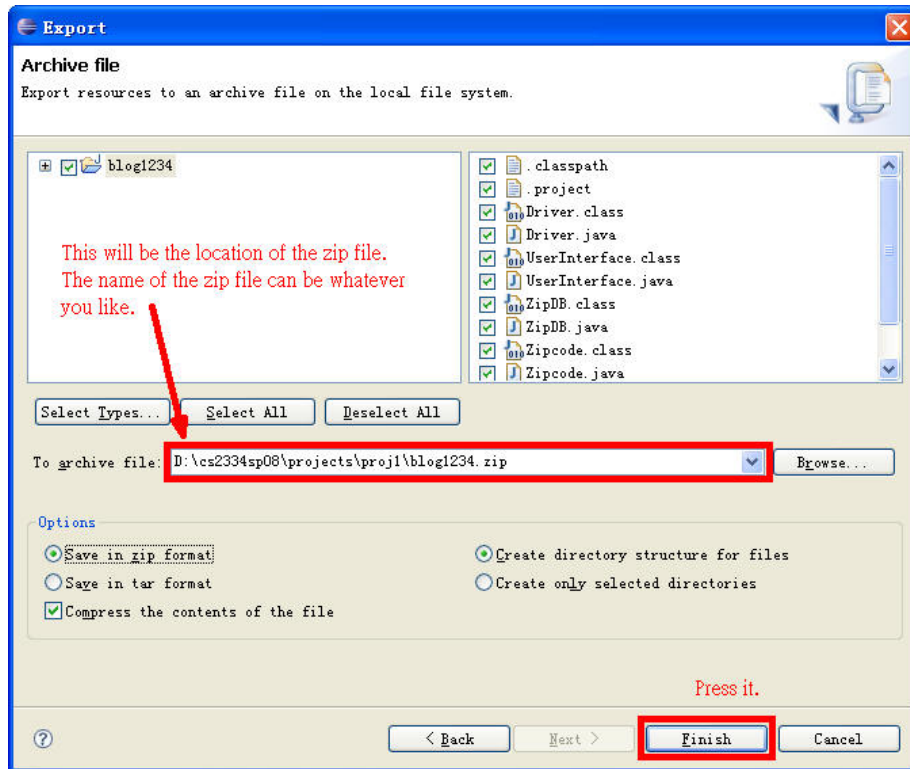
Export

Archive file

Export resources to an archive file on the local file system.

blog1234

.classpath
.project
Driver.class
Driver.java
UserInterface.class
UserInterface.java
ZipDB.class
ZipDB.java
Zipcode.class
Zipcode.java

This will be the location of the zip file. The name of the zip file can be whatever you like.

Select Types... Select All Deselect All

To archive file: D:\cs2334sp08\projects\proj1\blog1234.zip Browse...

Options

Save in zip format
Save in tar format
Compress the contents of the file
Create directory structure for files
Create only selected directories

Press it.

< Back Next > Finish Cancel